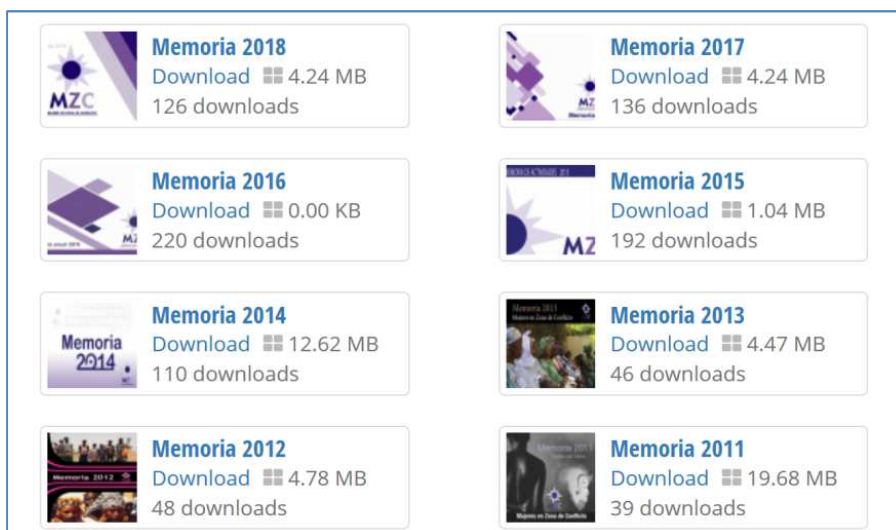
MZC

Memoria 2018
Download 4.24 MB
126 downloads

MZ

Memoria 2017
Download 4.24 MB
136 downloads

MZ

Memoria 2016
Download 0.00 KB
220 downloads

MZ

Memoria 2015
Download 1.04 MB
192 downloads

Memoria 2014

Memoria 2014
Download 12.62 MB
110 downloads

Memoria 2013
Mujeres en Zona de Conflicto

Memoria 2013
Download 4.47 MB
46 downloads

Memoria 2012

Memoria 2012
Download 4.78 MB
48 downloads

Memoria 2011
Mujeres en Zona de Conflicto

Memoria 2011
Download 19.68 MB
39 downloads